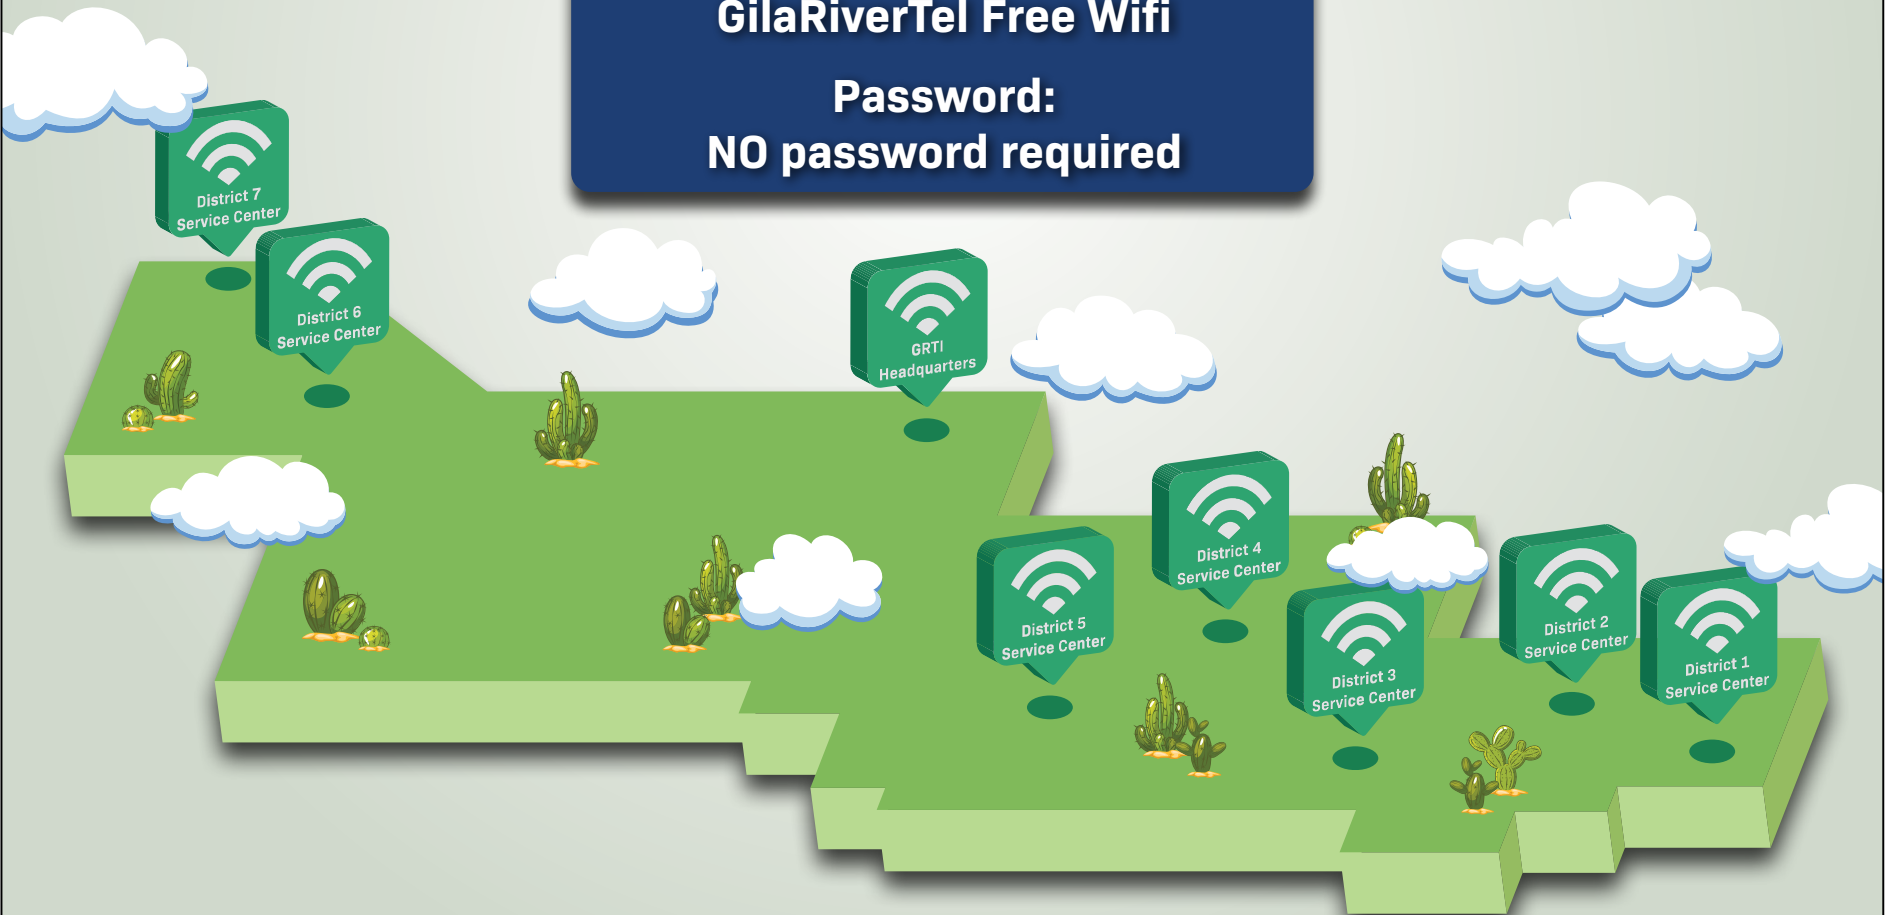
GilaRiverTel Free Wifi

Password:
NO password required

District 7
Service Center

District 6
Service Center

GRTI
Headquarters

District 4
Service Center

District 5
Service Center

District 3
Service Center

District 2
Service Center

District 1
Service Center